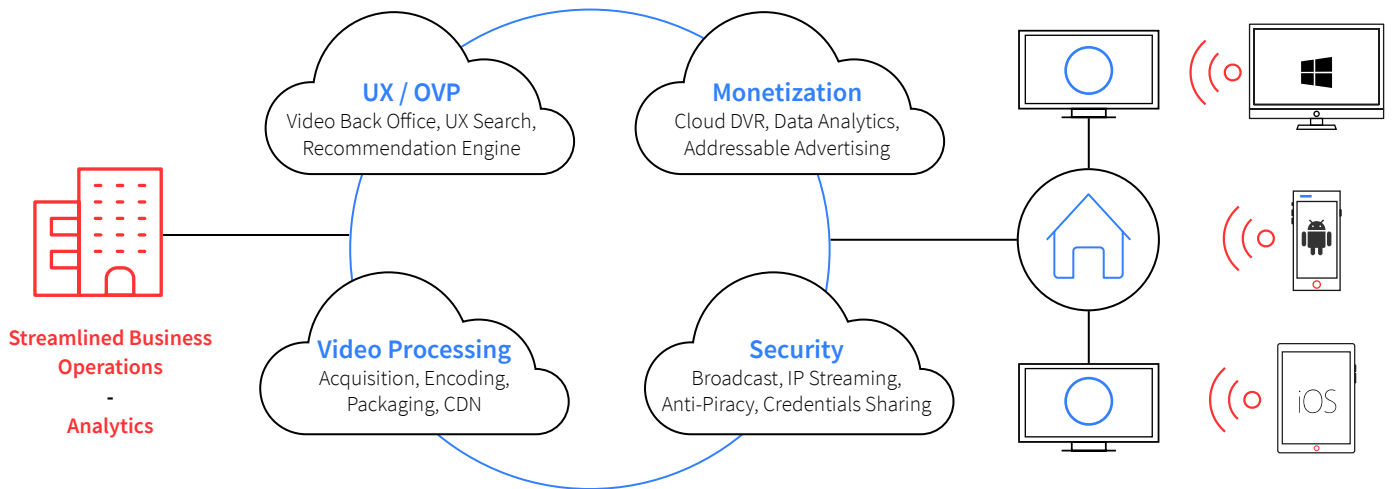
UX / OVP
Video Back Office, UX Search, Recommendation Engine

Monetization
Cloud DVR, Data Analytics, Addressable Advertising

Streamlined Business Operations
-
Analytics

Video Processing
Acquisition, Encoding, Packaging, CDN

Security
Broadcast, IP Streaming, Anti-Piracy, Credentials Sharing

iOS